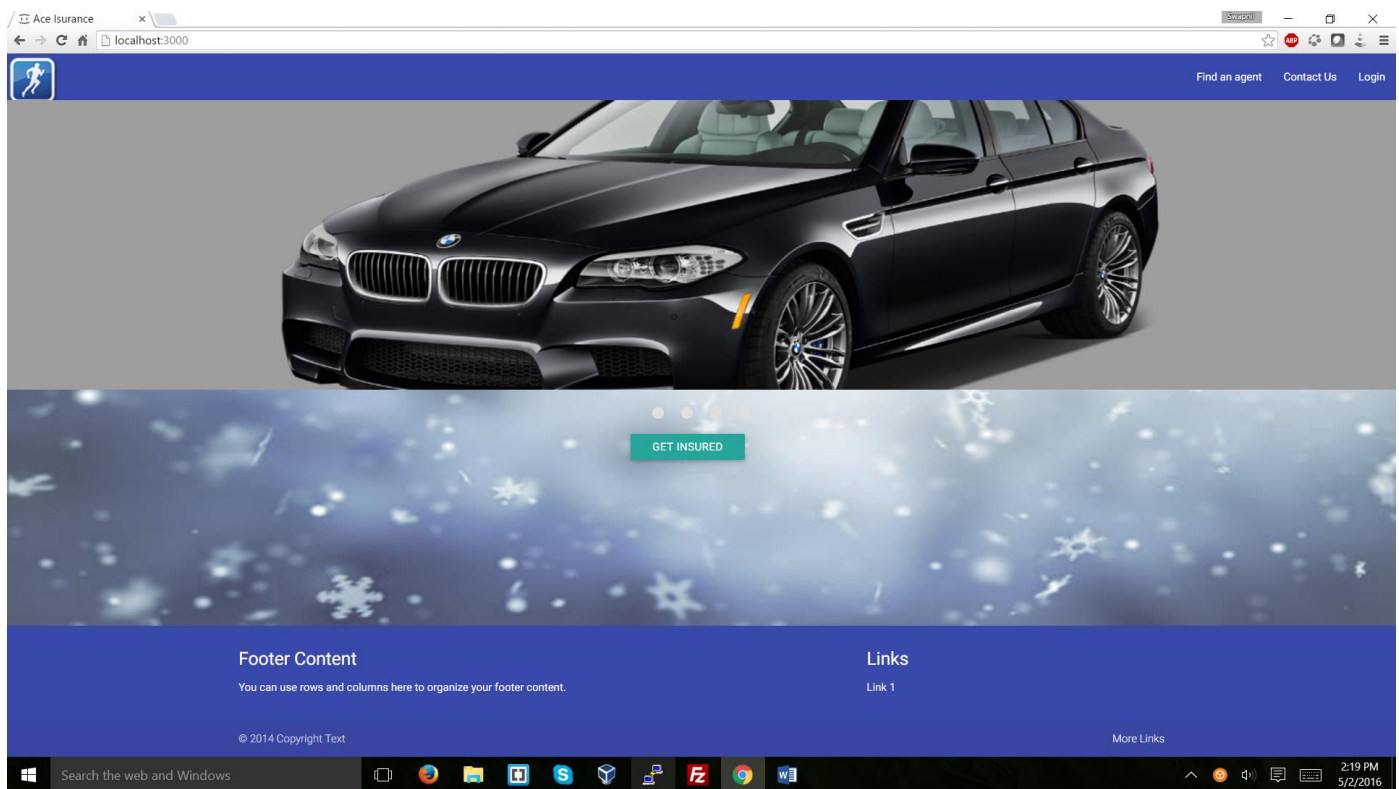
Ace Isurance ×

Swapnil

localhost:3000

Find an agent   Contact Us   Login

GET INSURED

Footer Content

You can use rows and columns here to organize your footer content.

Links

Link 1

© 2014 Copyright Text

More Links

Search the web and Windows

2:19 PM
5/2/2016